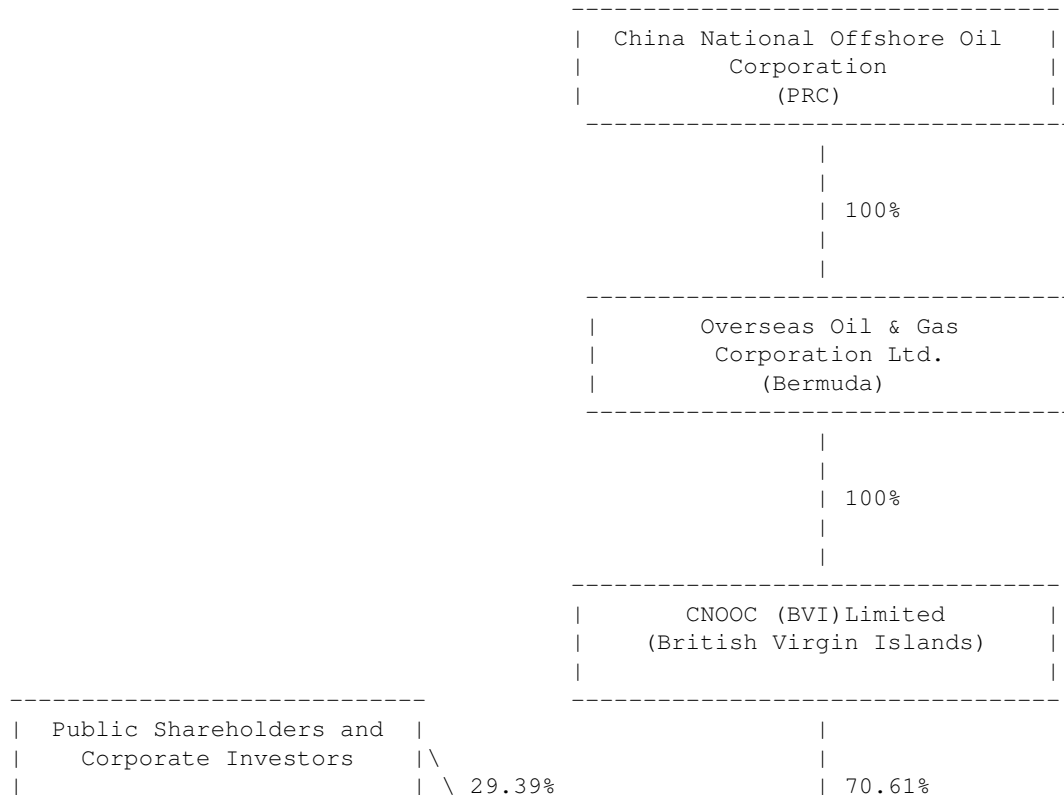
China National Offshore Oil Corporation (PRC)

100%

Overseas Oil & Gas Corporation Ltd. (Bermuda)

100%

CNOOC (BVI)Limited (British Virgin Islands)

Public Shareholders and Corporate Investors

29.39%

70.61%